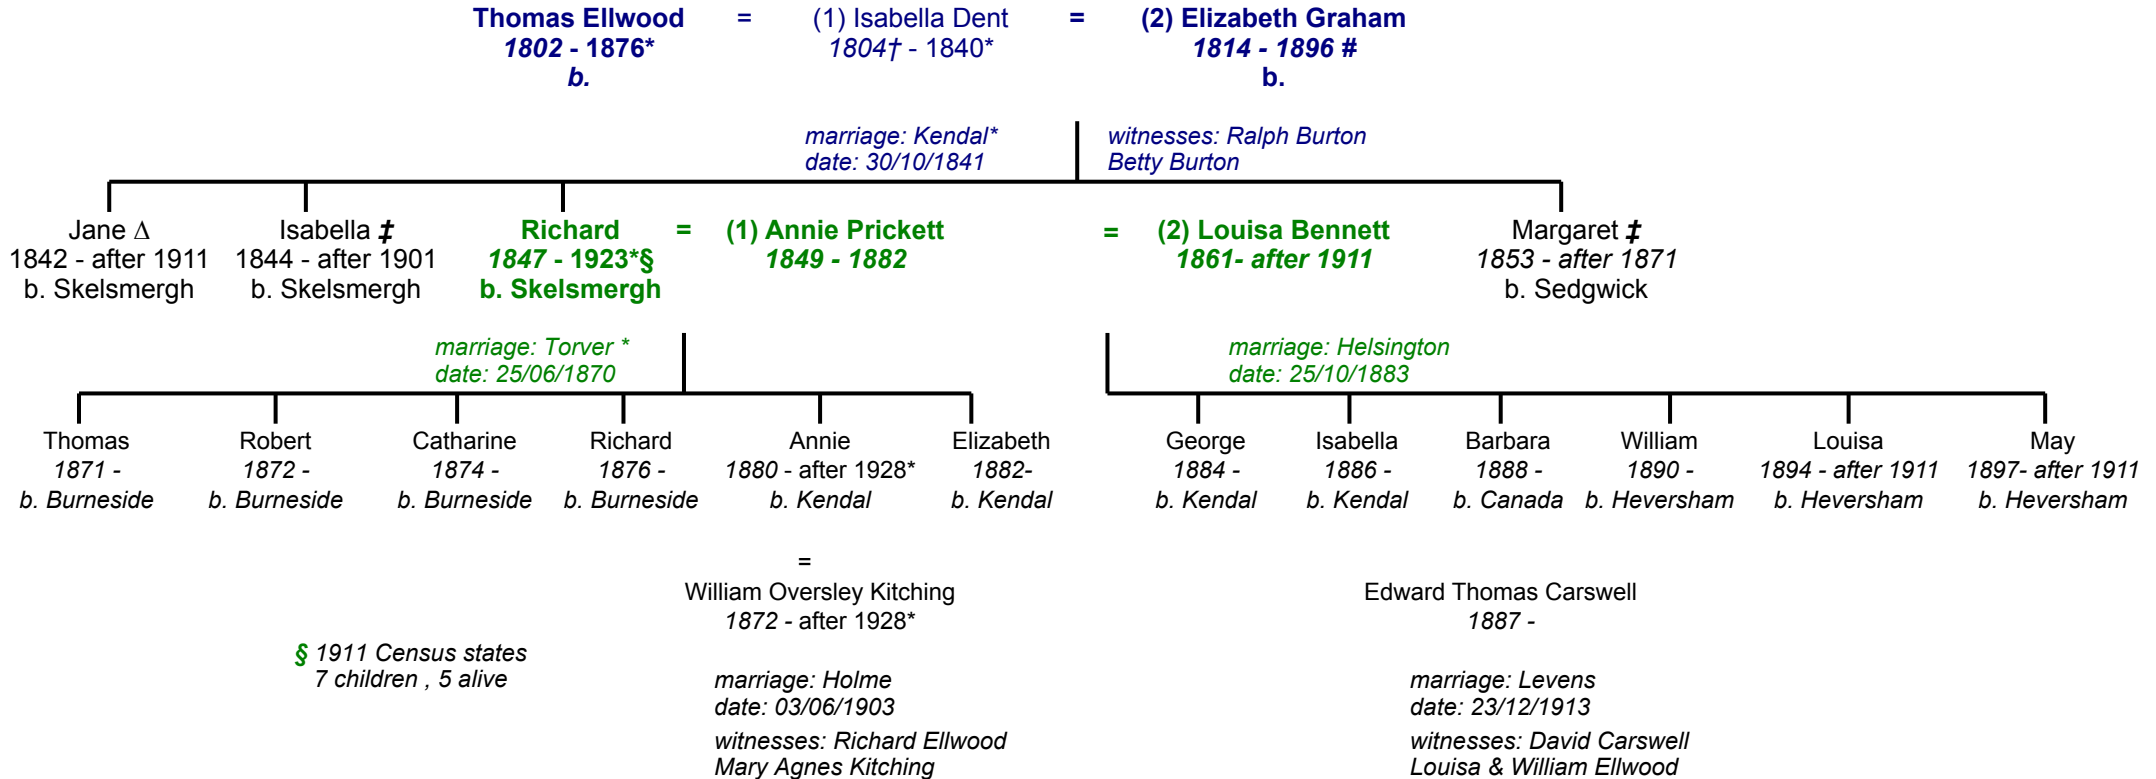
Thomas Ellwood = (1) Isabella Dent = (2) Elizabeth Graham
1802 - 1876* 1804† - 1840* 1814 - 1896 #
b. b.

marriage: Kendal*
date: 30/10/1841

witnesses: Ralph Burton
Betty Burton

Jane Δ
1842 - after 1911
b. Skelsmergh

Isabella ‡
1844 - after 1901
b. Skelsmergh

Richard = (1) Annie Prickett = (2) Louisa Bennett
1847 - 1923*§ 1849 - 1882 1861- after 1911
b. Skelsmergh

Margaret ‡
1853 - after 1871
b. Sedgwick

marriage: Torver *
date: 25/06/1870

marriage: Helsington
date: 25/10/1883

Thomas
1871 -
b. Burneside

Robert
1872 -
b. Burneside

Catharine
1874 -
b. Burneside

Richard
1876 -
b. Burneside

Annie
1880 - after 1928*
b. Kendal

Elizabeth
1882-
b. Kendal

George
1884 -
b. Kendal

Isabella
1886 -
b. Kendal

Barbara
1888 -
b. Canada

William
1890 -
b. Heversham

Louisa
1894 - after 1911
b. Heversham

May
1897- after 1911
b. Heversham

=
William Oversley Kitching
1872 - after 1928*

Edward Thomas Carswell
1887 -

§ 1911 Census states
7 children , 5 alive

marriage: Holme
date: 03/06/1903
witnesses: Richard Ellwood
Mary Agnes Kitching

marriage: Levens
date: 23/12/1913
witnesses: David Carswell
Louisa & William Ellwood